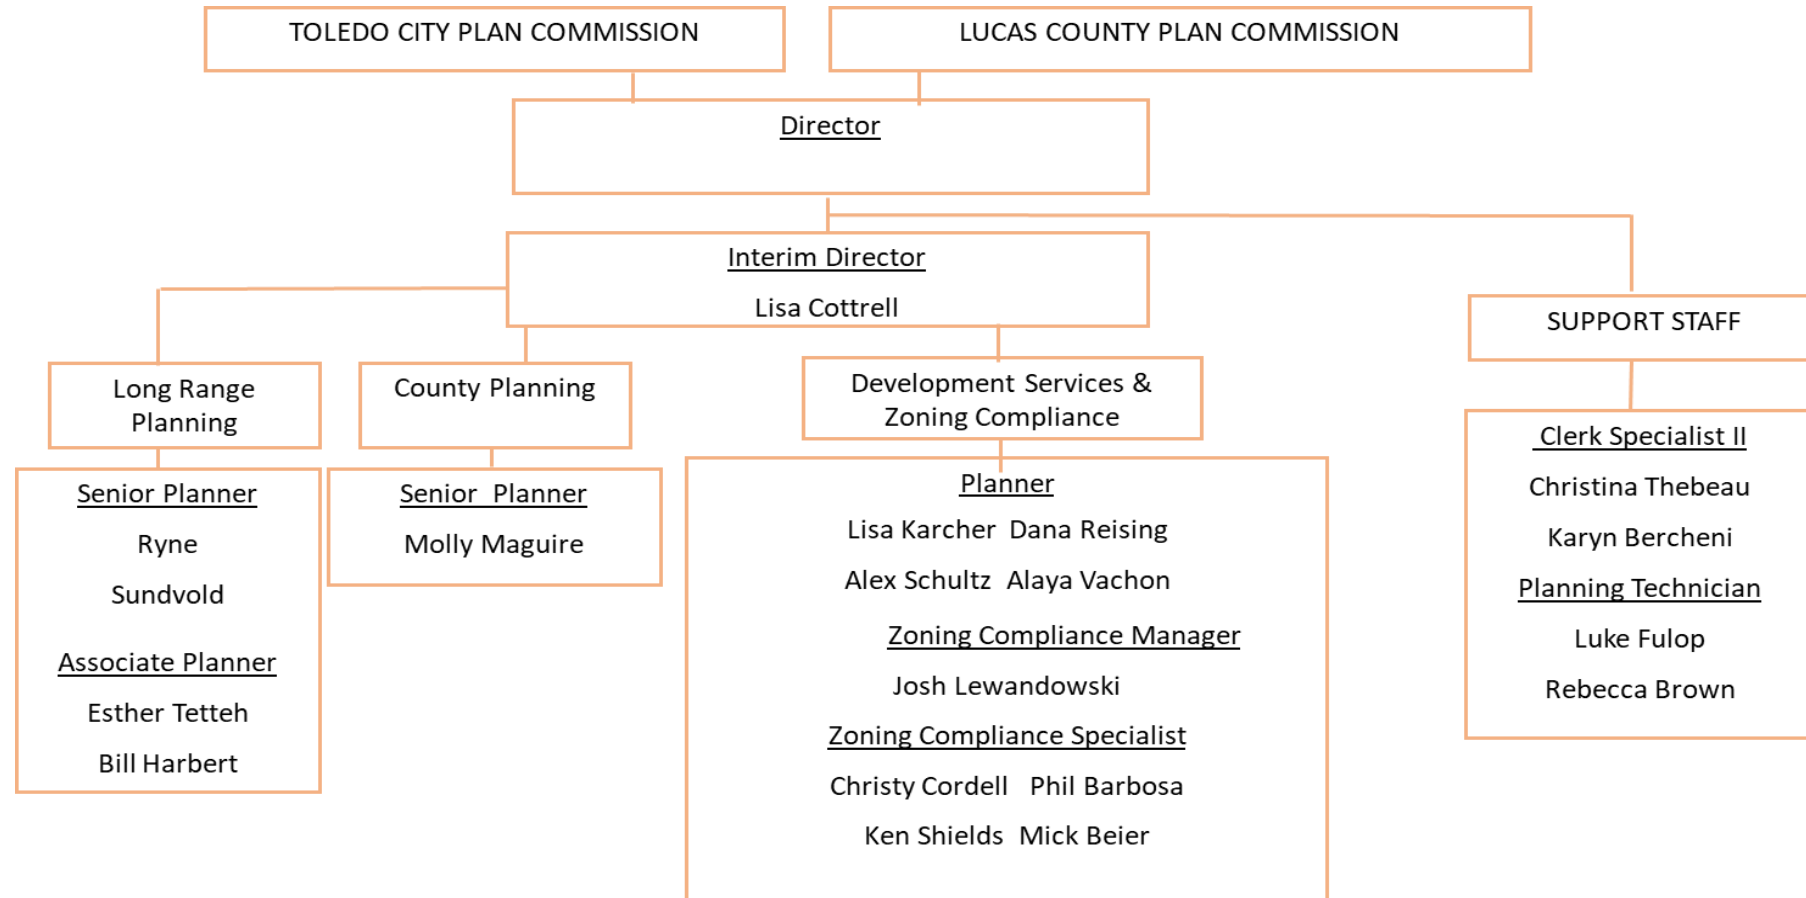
TOLEDO CITY PLAN COMMISSION

LUCAS COUNTY PLAN COMMISSION

Director

Interim Director

Lisa Cottrell

SUPPORT STAFF

Long Range Planning

County Planning

Development Services & Zoning Compliance

Senior Planner

Ryne

Sundvold

Associate Planner

Esther Tetteh

Bill Harbert

Senior Planner

Molly Maguire

Planner

Lisa Karcher Dana Reising

Alex Schultz Alaya Vachon

Zoning Compliance Manager

Josh Lewandowski

Zoning Compliance Specialist

Christy Cordell Phil Barbosa

Ken Shields Mick Beier

Clerk Specialist II

Christina Thebeau

Karyn Bercheni

Planning Technician

Luke Fulop

Rebecca Brown